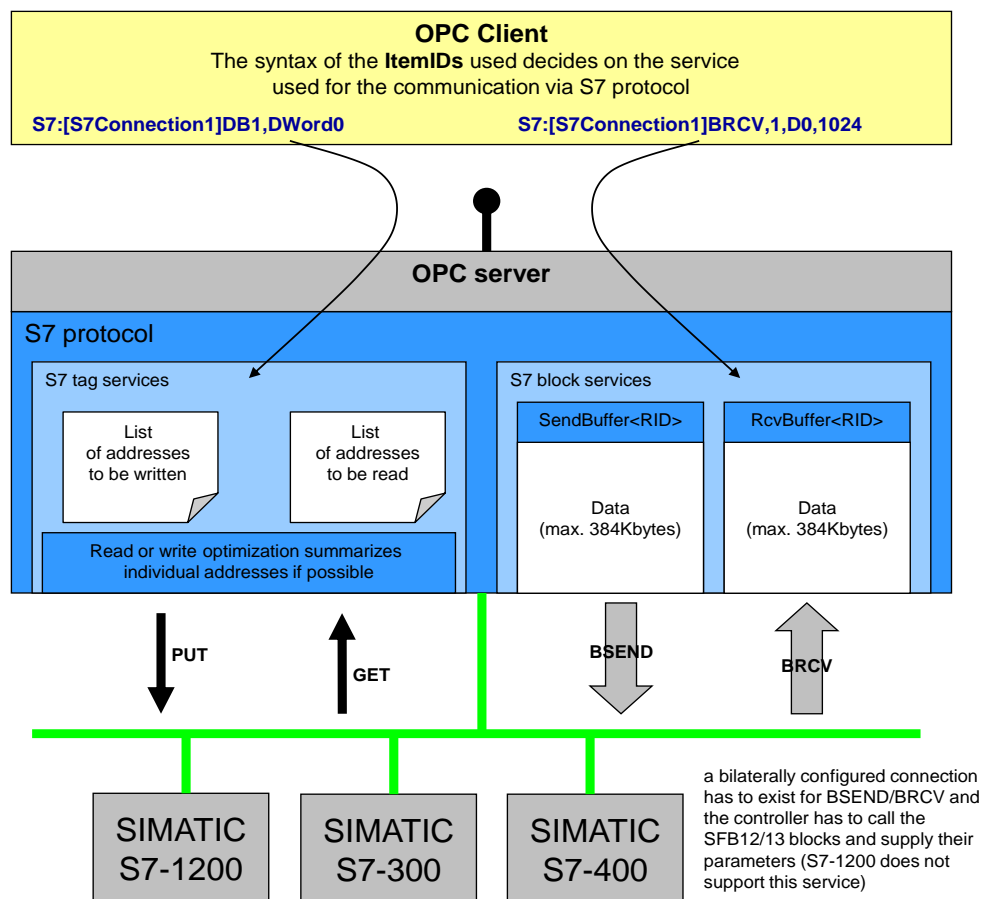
OPC Client
The syntax of the ItemIDs used decides on the service used for the communication via S7 protocol

S7:[S7Connection1]DB1,DWord0

S7:[S7Connection1]BRCV,1,D0,1024

OPC server

S7 protocol

S7 tag services

List of addresses to be written

List of addresses to be read

Read or write optimization summarizes individual addresses if possible

S7 block services

SendBuffer<RID>

Data (max. 384Kbytes)

RcvBuffer<RID>

Data (max. 384Kbytes)

PUT

GET

BSEND

BRCV

SIMATIC S7-1200

SIMATIC S7-300

SIMATIC S7-400

a bilaterally configured connection has to exist for BSEND/BRCV and the controller has to call the SFB12/13 blocks and supply their parameters (S7-1200 does not support this service)